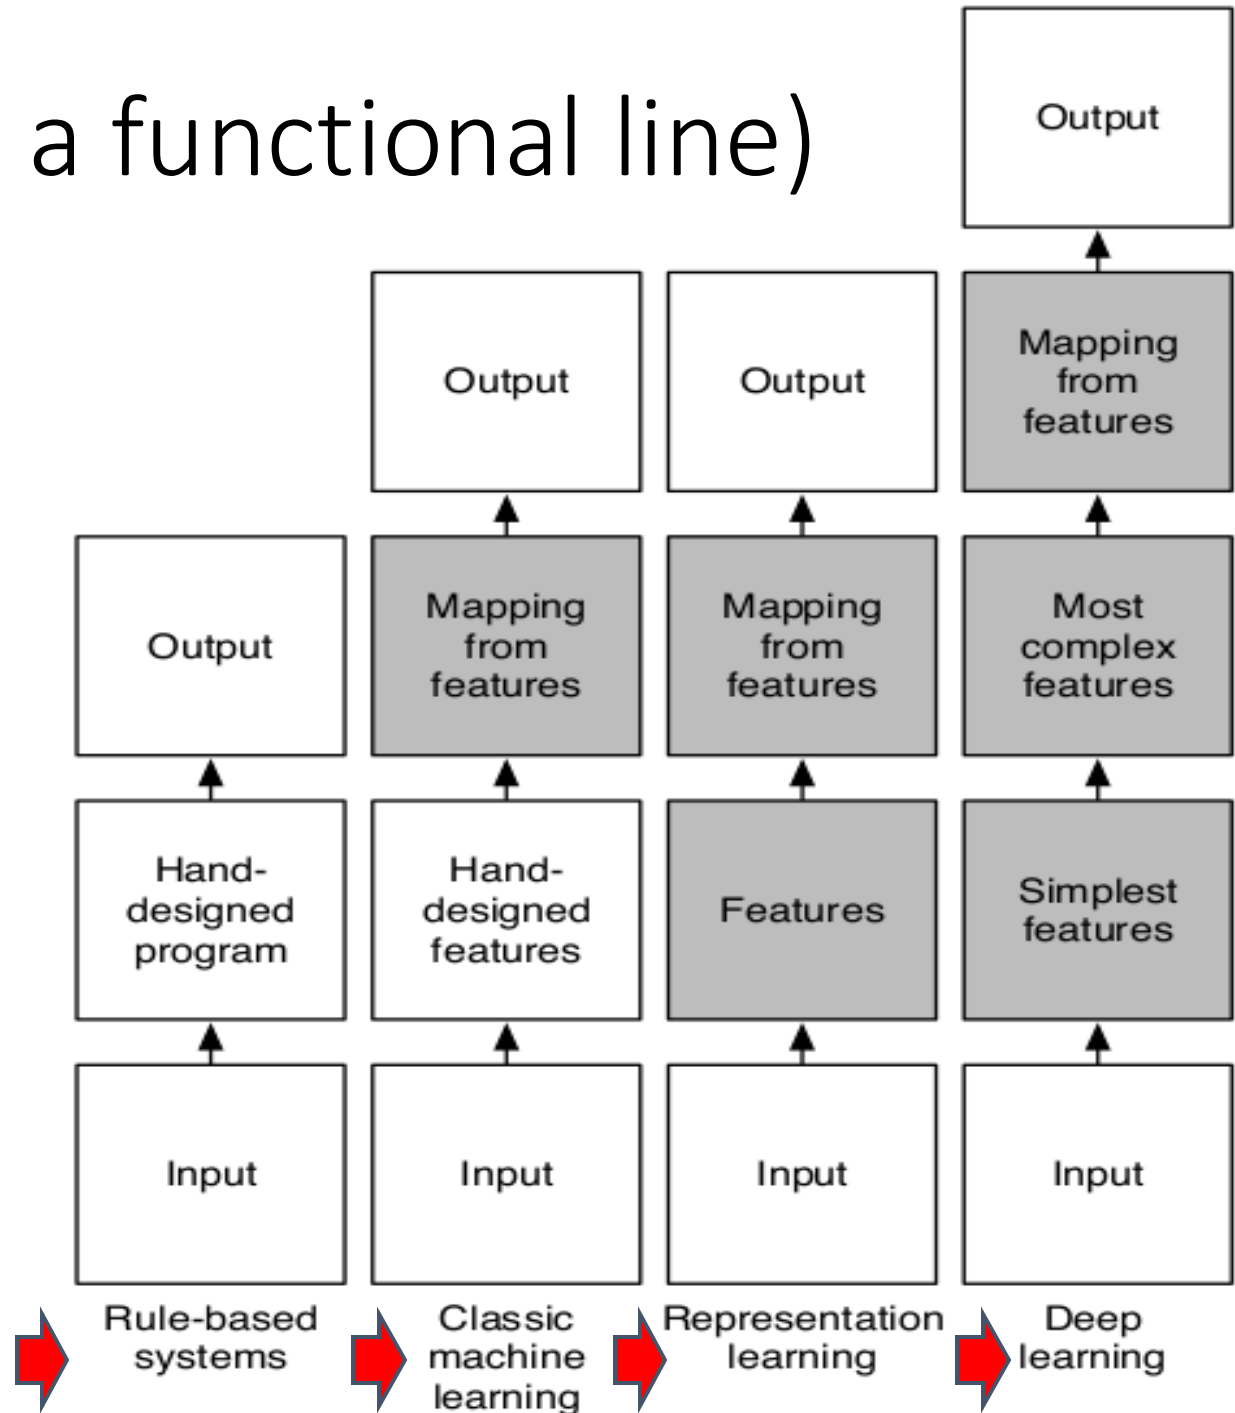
a functional line)

Output

Output

Output

Mapping from features

Output

Mapping from features

Mapping from features

Most complex features

Hand-designed program

Hand-designed features

Features

Simplest features

Input

Input

Input

Input

Rule-based systems

Classic machine learning

Representation learning

Deep learning